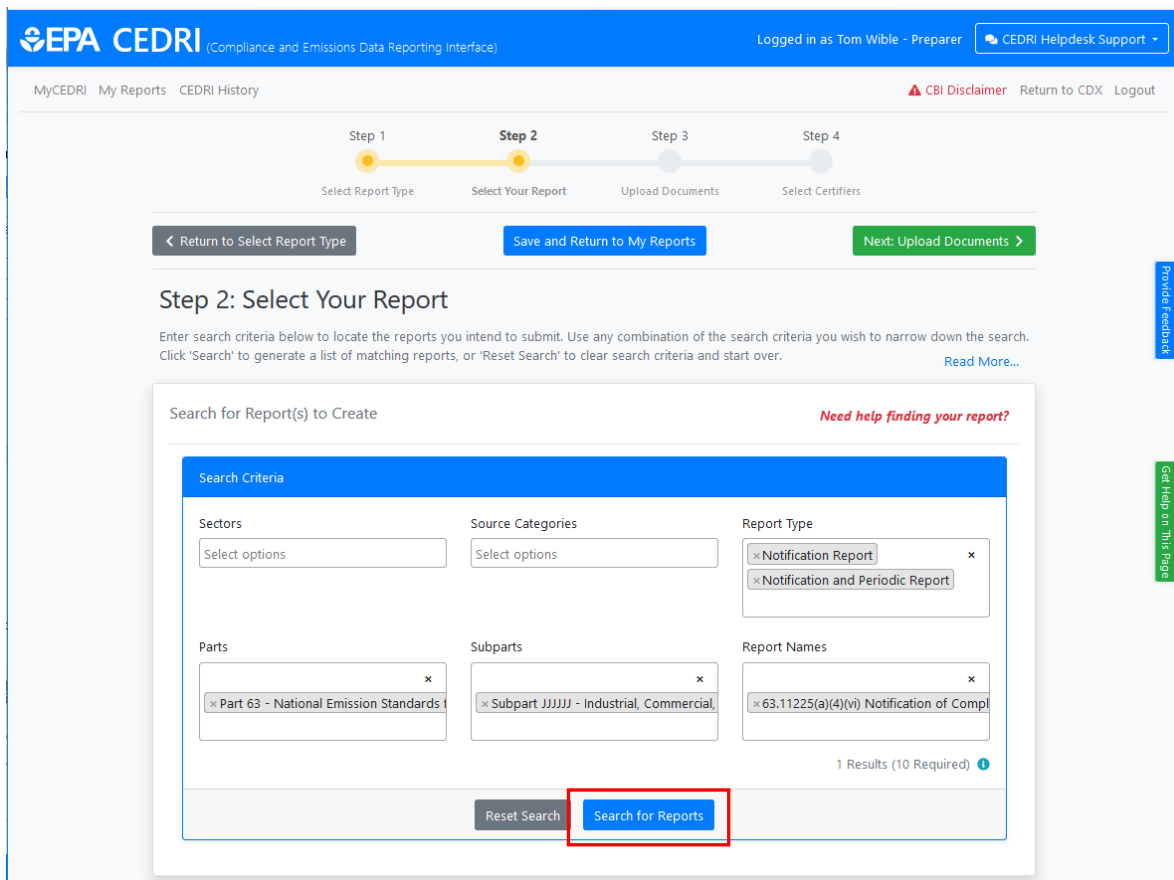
EPA CEDRI (Compliance and Emissions Data Reporting Interface)

Logged in as Tom Wible - Preparer

CEDRI Helpdesk Support

MyCEDRI My Reports CEDRI History

CBI Disclaimer Return to CDX Logout

Step 1 Select Report Type
Step 2 Select Your Report
Step 3 Upload Documents
Step 4 Select Certifiers

Return to Select Report Type

Save and Return to My Reports

Next: Upload Documents

Step 2: Select Your Report

Enter search criteria below to locate the reports you intend to submit. Use any combination of the search criteria you wish to narrow down the search. Click 'Search' to generate a list of matching reports, or 'Reset Search' to clear search criteria and start over.

Read More...

Provide Feedback

Search for Report(s) to Create

Need help finding your report?

Search Criteria

Sectors
Select options

Source Categories
Select options

Report Type
×Notification Report
×Notification and Periodic Report
×

Get Help on This Page

Parts
×
×Part 63 - National Emission Standards f

Subparts
×
×Subpart JJJJJJ - Industrial, Commercial,

Report Names
×
×63.11225(a)(4)(vi) Notification of Compl

1 Results (10 Required)

Reset Search

Search for Reports